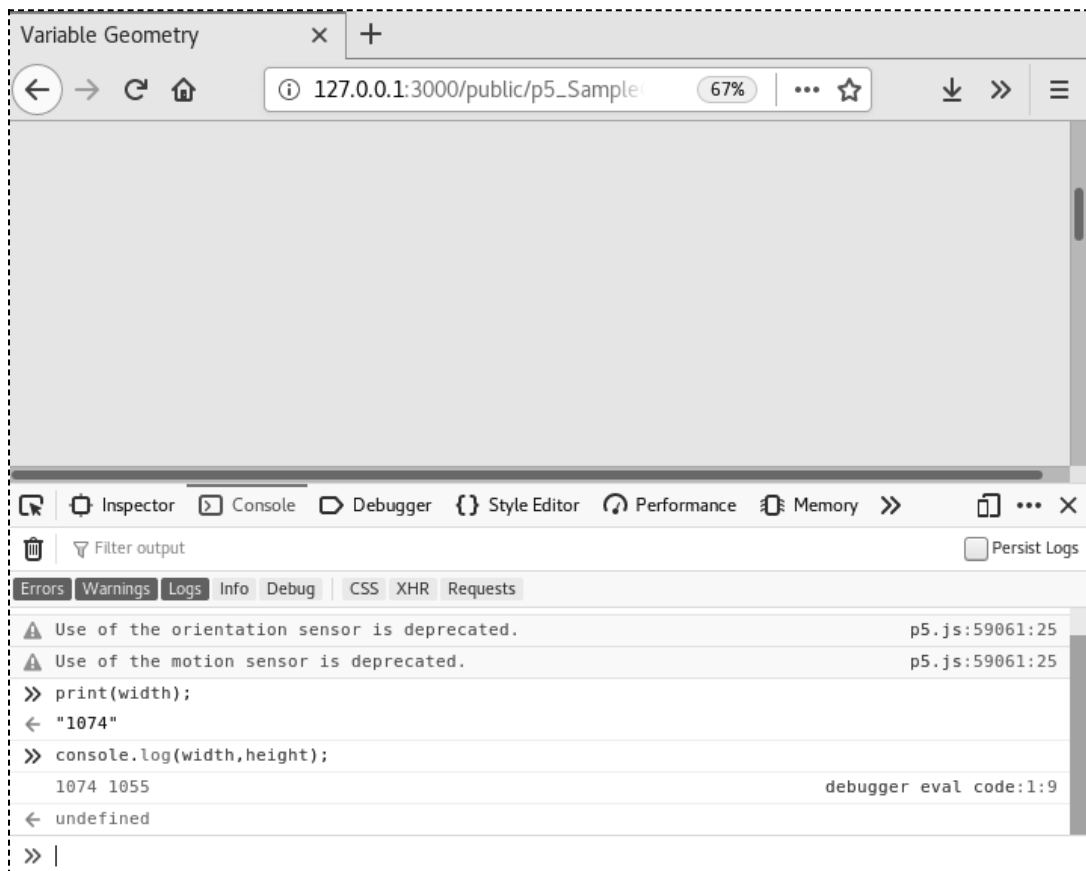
Variable Geometry × +

127.0.0.1:3000/public/p5_Sample 67% ••• ☆ ≫ ≡

Inspector Console Debugger {} Style Editor Performance Memory ≫ ••• ×

Filter output Persist Logs

Errors Warnings Logs Info Debug CSS XHR Requests

Use of the orientation sensor is deprecated. p5.js:59061:25
Use of the motion sensor is deprecated. p5.js:59061:25
≫ print(width);
← "1074"
≫ console.log(width,height);
1074 1055 debugger eval code:1:9
← undefined
≫ |